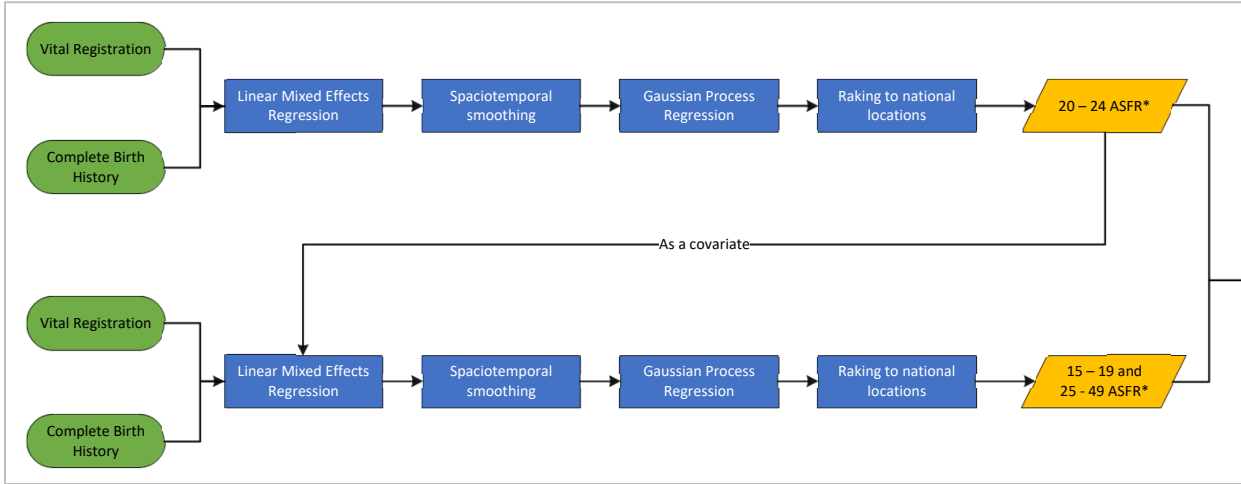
Vital Registration

Complete Birth History

Linear Mixed Effects Regression

Spaciotemporal smoothing

Gaussian Process Regression

Raking to national locations

20 – 24 ASFR*

As a covariate

Vital Registration

Complete Birth History

Linear Mixed Effects Regression

Spaciotemporal smoothing

Gaussian Process Regression

Raking to national locations

15 – 19 and 25 - 49 ASFR*